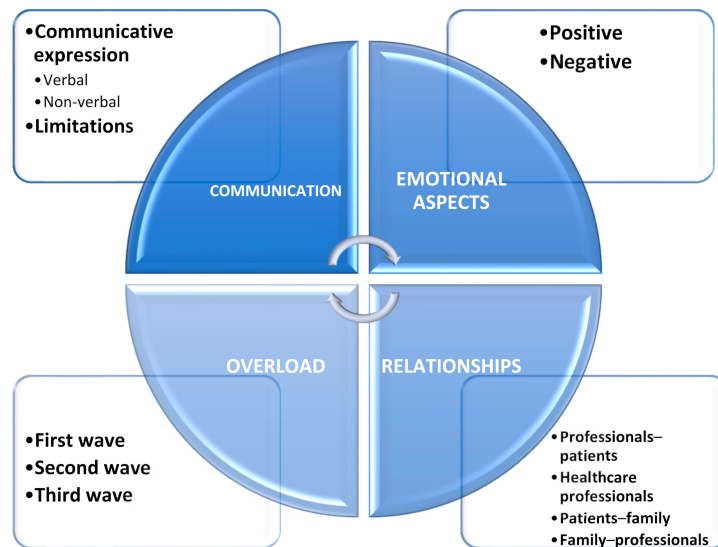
•Communicative expression
•Verbal
•Non-verbal
•Limitations

•Positive
•Negative

COMMUNICATION

EMOTIONAL ASPECTS

OVERLOAD

RELATIONSHIPS

•First wave
•Second wave
•Third wave

•Professionals–patients
•Healthcare professionals
•Patients–family
•Family–professionals